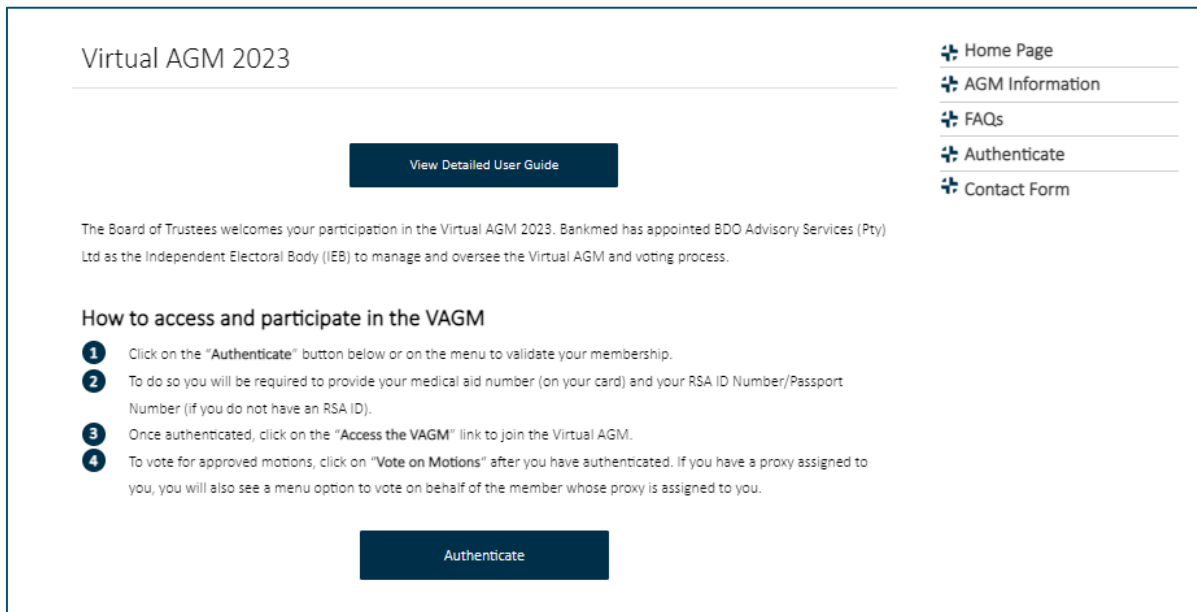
Virtual AGM 2023

View Detailed User Guide

The Board of Trustees welcomes your participation in the Virtual AGM 2023. Bankmed has appointed BDO Advisory Services (Pty) Ltd as the Independent Electoral Body (IEB) to manage and oversee the Virtual AGM and voting process.

How to access and participate in the VAGM

1 Click on the "Authenticate" button below or on the menu to validate your membership.

2 To do so you will be required to provide your medical aid number (on your card) and your RSA ID Number/Passport Number (if you do not have an RSA ID).

3 Once authenticated, click on the "Access the VAGM" link to join the Virtual AGM.

4 To vote for approved motions, click on "Vote on Motions" after you have authenticated. If you have a proxy assigned to you, you will also see a menu option to vote on behalf of the member whose proxy is assigned to you.

Authenticate

Home Page
AGM Information
FAQs
Authenticate
Contact Form